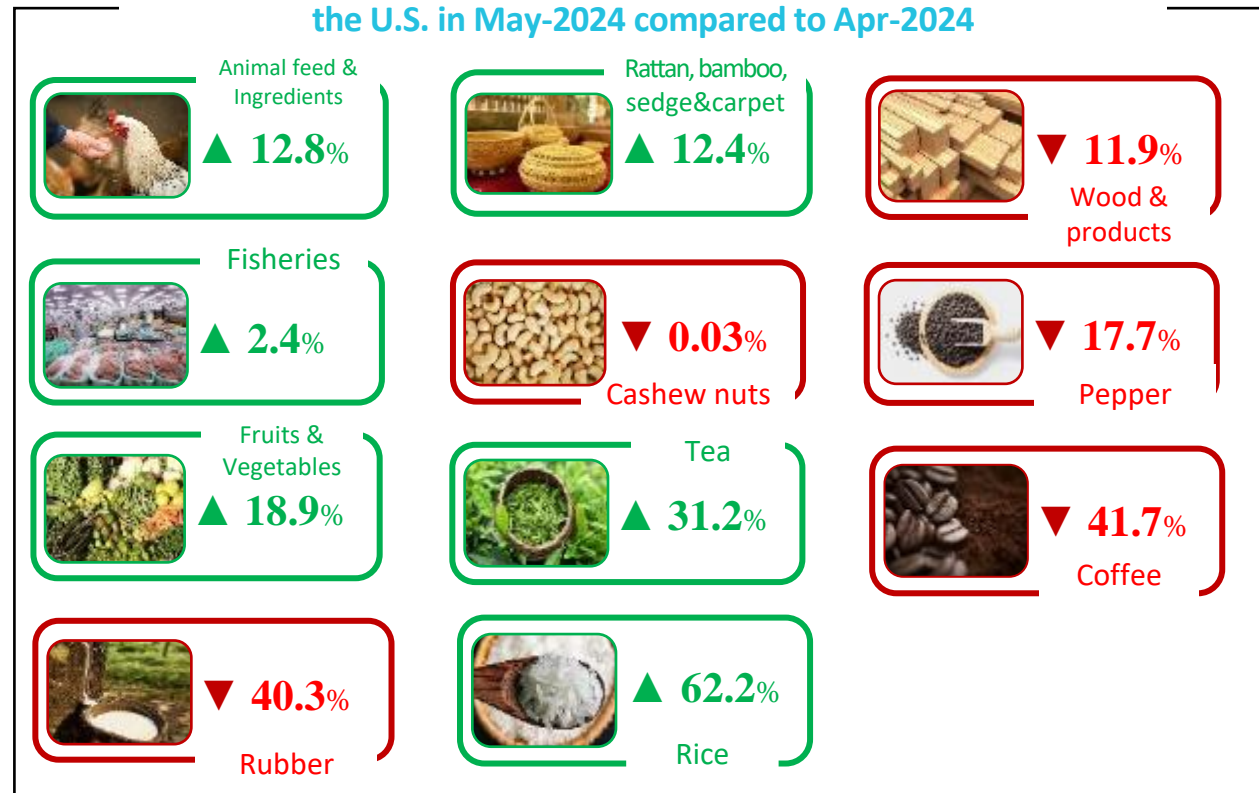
the U.S. in May-2024 compared to Apr-2024

Animal feed & Ingredients
▲ 12.8%

Rattan, bamboo, sedge&carpet
▲ 12.4%

▼ 11.9%
Wood & products

Fisheries
▲ 2.4%

▼ 0.03%
Cashew nuts

▼ 17.7%
Pepper

Fruits & Vegetables
▲ 18.9%

Tea
▲ 31.2%

▼ 41.7%
Coffee

▼ 40.3%
Rubber

▲ 62.2%
Rice